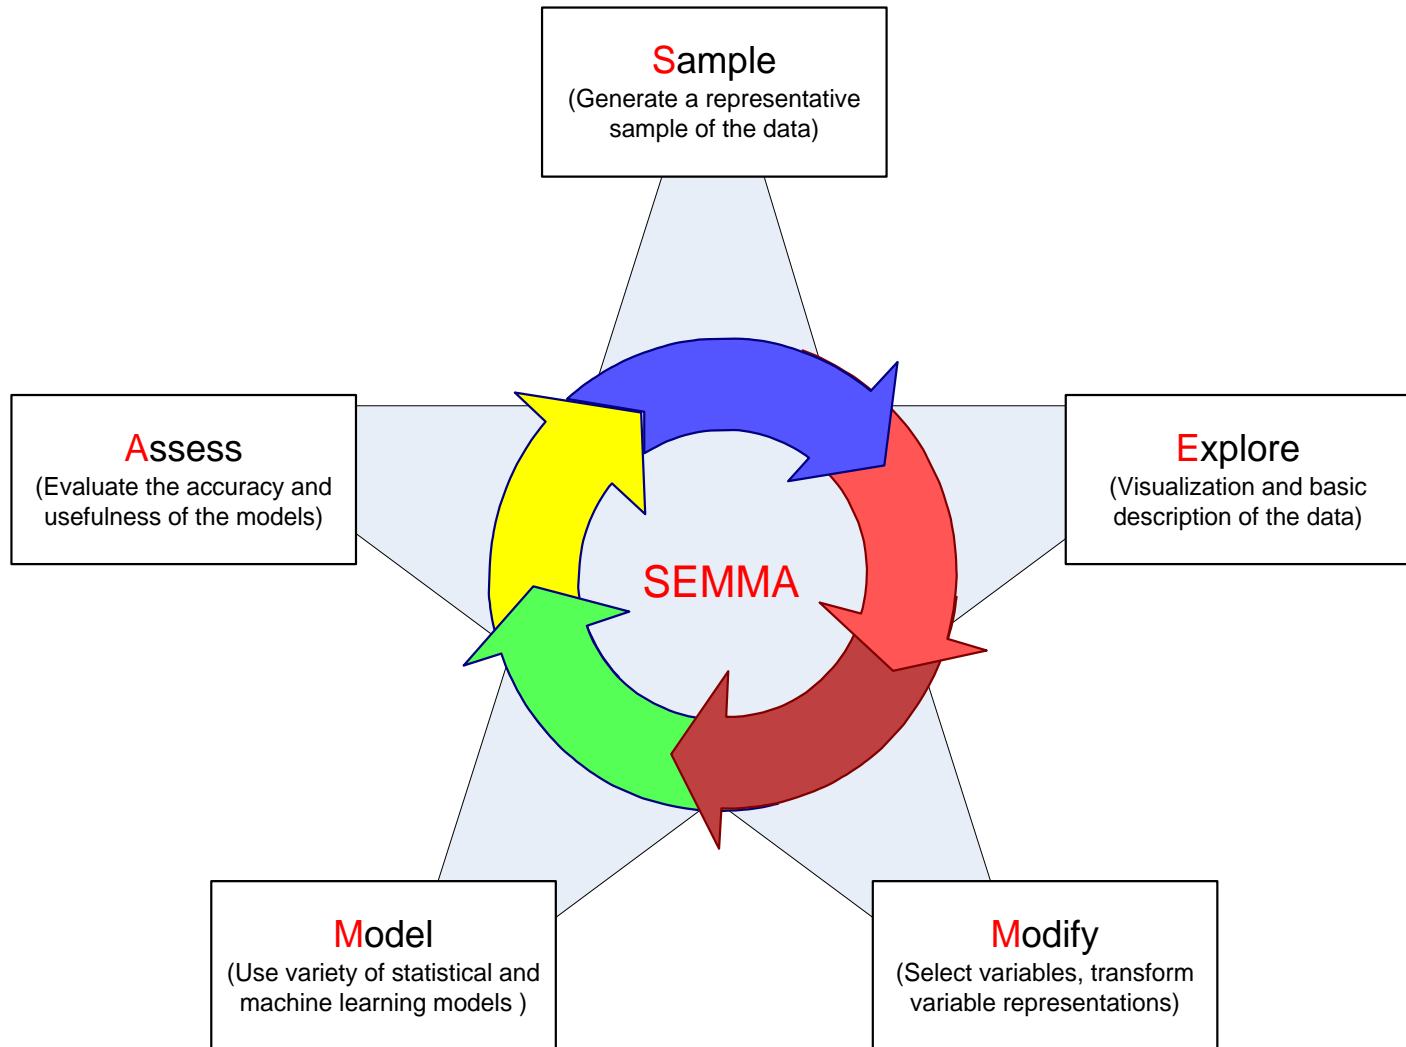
Sample
(Generate a representative sample of the data)

Assess
(Evaluate the accuracy and usefulness of the models)

SEMMA

Explore
(Visualization and basic description of the data)

Model
(Use variety of statistical and machine learning models )

Modify
(Select variables, transform variable representations)